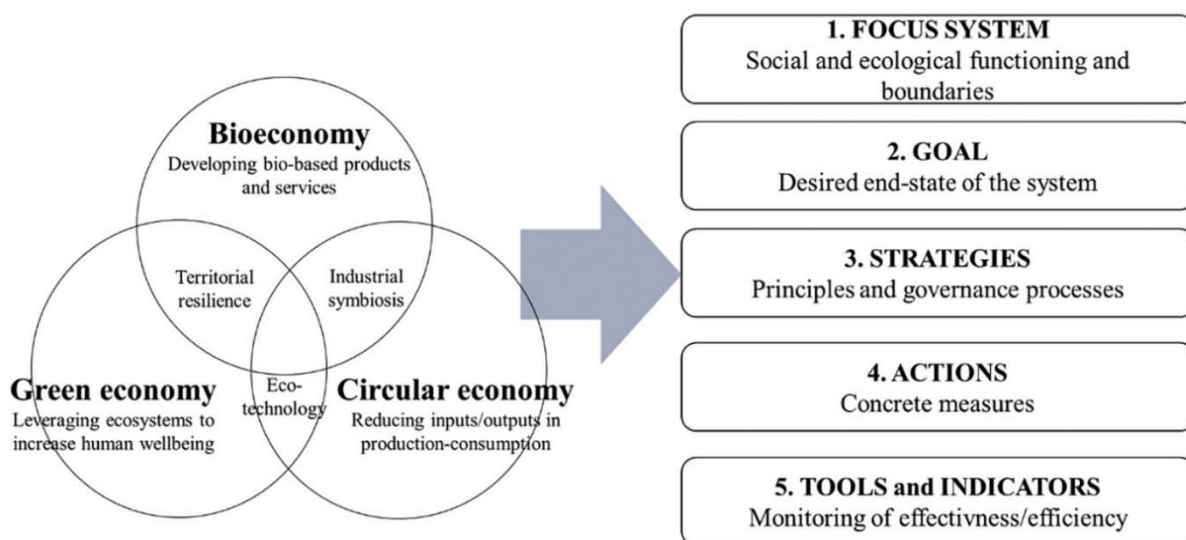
Bioeconomy
Developing bio-based products and services

Territorial resilience

Industrial symbiosis

Eco-technology

Green economy
Leveraging ecosystems to increase human wellbeing

Circular economy
Reducing inputs/outputs in production-consumption

1. FOCUS SYSTEM
Social and ecological functioning and boundaries

2. GOAL
Desired end-state of the system

3. STRATEGIES
Principles and governance processes

4. ACTIONS
Concrete measures

5. TOOLS and INDICATORS
Monitoring of effectivness/efficiency